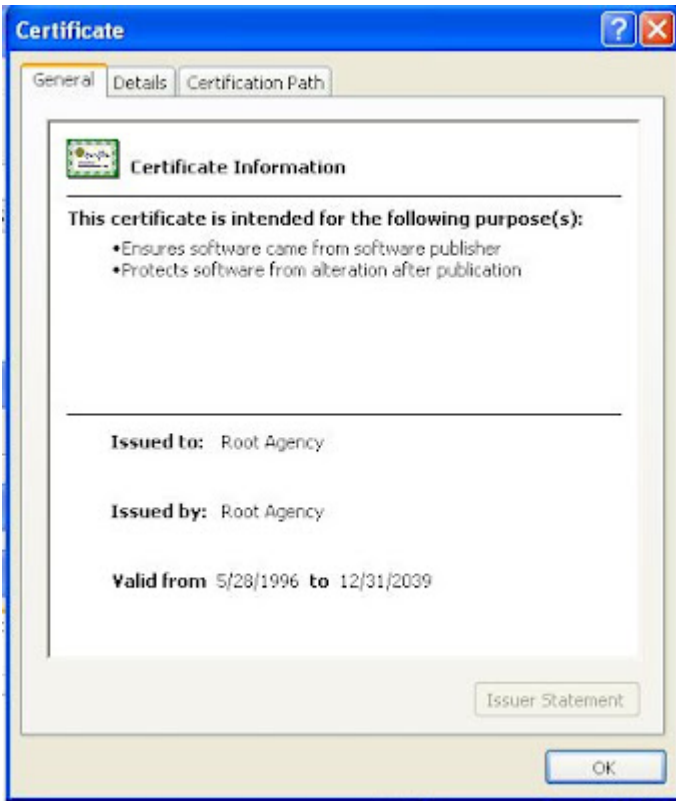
Certificate

?

General | Details | Certification Path

Certificate Information

This certificate is intended for the following purpose(s):

•Ensures software came from software publisher
•Protects software from alteration after publication

Issued to: Root Agency

Issued by: Root Agency

Valid from 5/28/1996 to 12/31/2039

Issuer Statement

OK